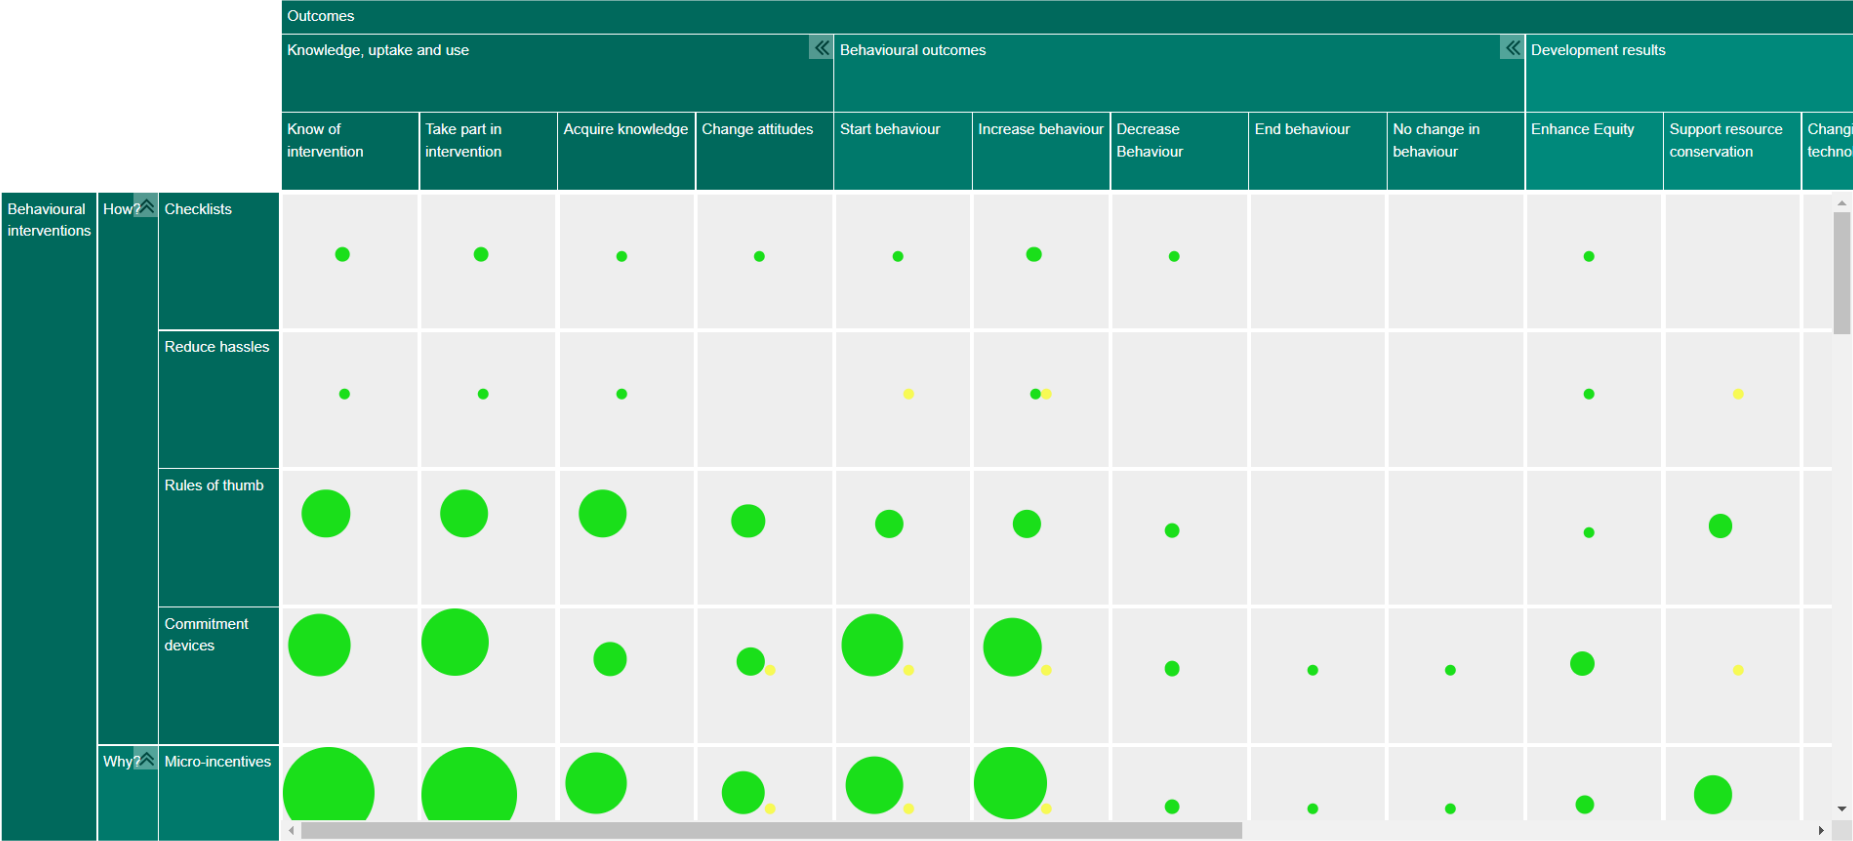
Outcomes

Knowledge, uptake and use | Behavioural outcomes | Development results

| | | | Know of intervention | Take part in intervention | Acquire knowledge | Change attitudes | Start behaviour | Increase behaviour | Decrease Behaviour | End behaviour | No change in behaviour | Enhance Equity | Support resource conservation | Chang techno |
|---|---|---|---|---|---|---|---|---|---|---|---|---|---|---|
| Behavioural interventions | How? | Checklists | | | | | | | | | | | | |
| | | Reduce hassles | | | | | | | | | | | | |
| | | Rules of thumb | | | | | | | | | | | | |
| | | Commitment devices | | | | | | | | | | | | |
| | Why? | Micro-incentives | | | | | | | | | | | | |